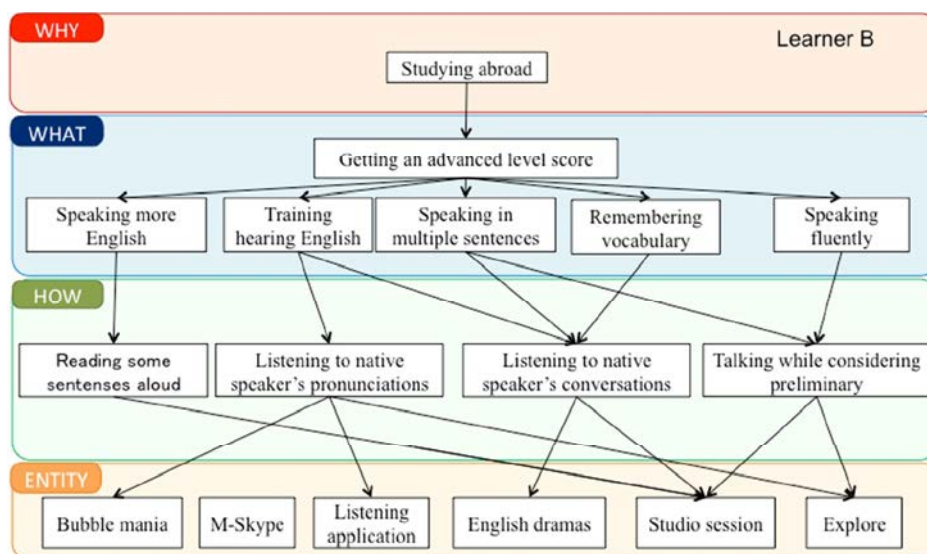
WHY

Learner B

Studying abroad

WHAT

Getting an advanced level score

Speaking more English

Training hearing English

Speaking in multiple sentences

Remembering vocabulary

Speaking fluently

HOW

Reading some sentenses aloud

Listening to native speaker's pronunciations

Listening to native speaker's conversations

Talking while considering preliminary

ENTITY

Bubble mania

M-Skype

Listening application

English dramas

Studio session

Explore